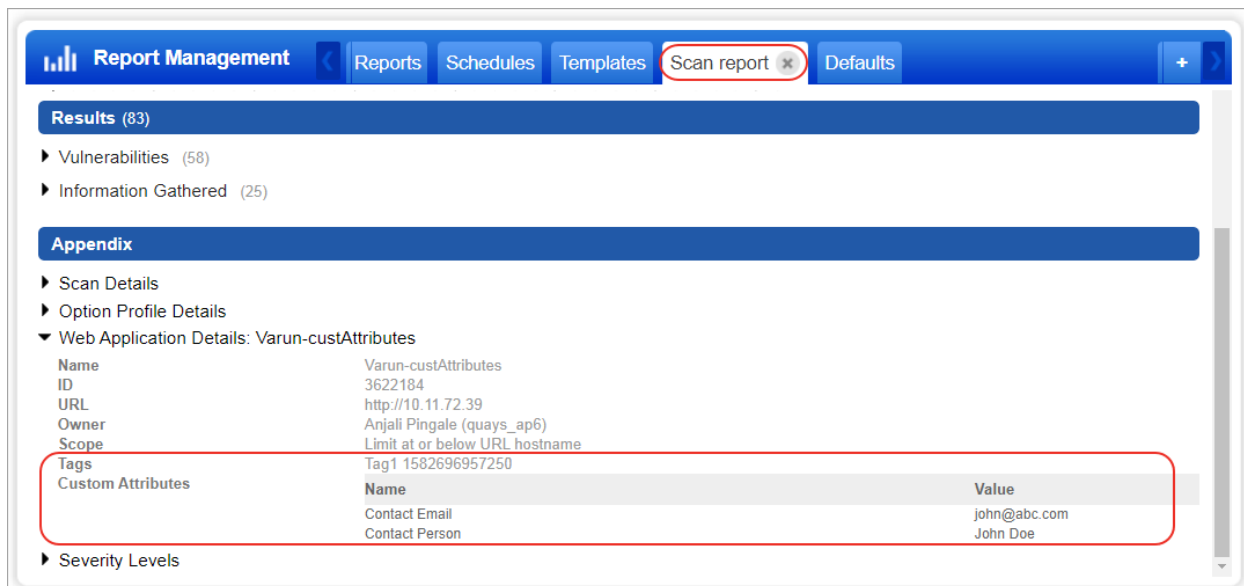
Report Management

Reports | Schedules | Templates | Scan report | Defaults | +

Results (83)

Vulnerabilities (58)

Information Gathered (25)

Appendix

Scan Details

Option Profile Details

Web Application Details: Varun-custAttributes

Name Varun-custAttributes
ID 3622184
URL http://10.11.72.39
Owner Anjali Pingale (quays_ap6)
Scope Limit at or below URL hostname
Tags Tag1 1582696957250
Custom Attributes

| Name | Value |
|---|---|
| Contact Email | john@abc.com |
| Contact Person | John Doe |

Severity Levels